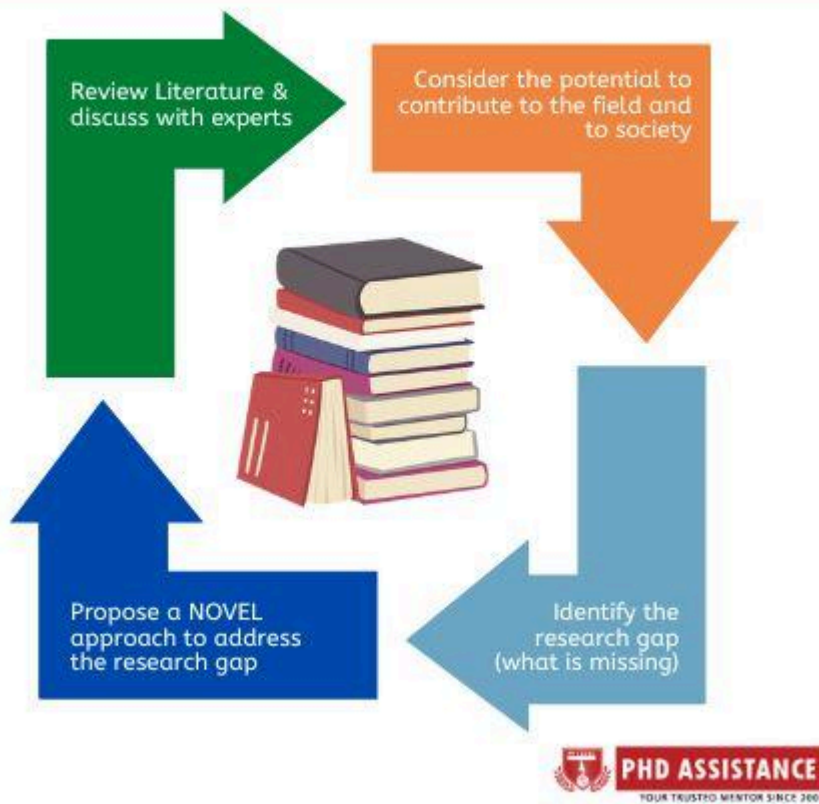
Review Literature & discuss with experts

Consider the potential to contribute to the field and to society

Identify the research gap (what is missing)

Propose a NOVEL approach to address the research gap

PHD ASSISTANCE
YOUR TRUSTED MENTOR SINCE 200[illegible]